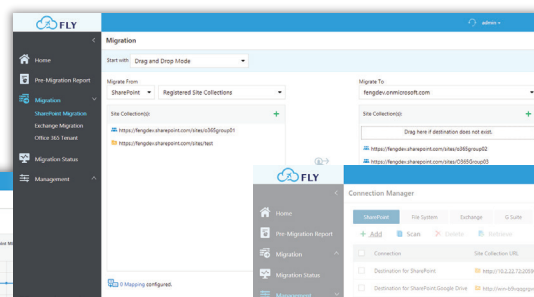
FLY

admin

Home

Pre-Migration Report

Migration

SharePoint Migration

Exchange Migration

Office 365 Tenant

Migration Status

Management

Migration

Start with: Drag and Drop Mode

Migrate From

SharePoint

Registered Site Collections

Site Collection(s):

+

https://fengdev.sharepoint.com/sites/o365group01

https://fengdev.sharepoint.com/sites/test

0 Mapping configured.

Migrate To

fengdev.onmicrosoft.com

Site Collection(s):

+

Drag here if destination does not exist.

https://fengdev.sharepoint.com/sites/o365group02

https://fengdev.sharepoint.com/sites/O365Group03

FLY

Home

Pre-Migration Report

Migration

Migration Status

Management

Connection Manager

SharePoint

File System

Exchange

G Suite

+ Add

Scan

Delete

Refresh

Connection

Site Collection URL

Destination for SharePoint

http://10.2.32.72:2019

Destination for SharePoint Google Drive

http://www.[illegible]